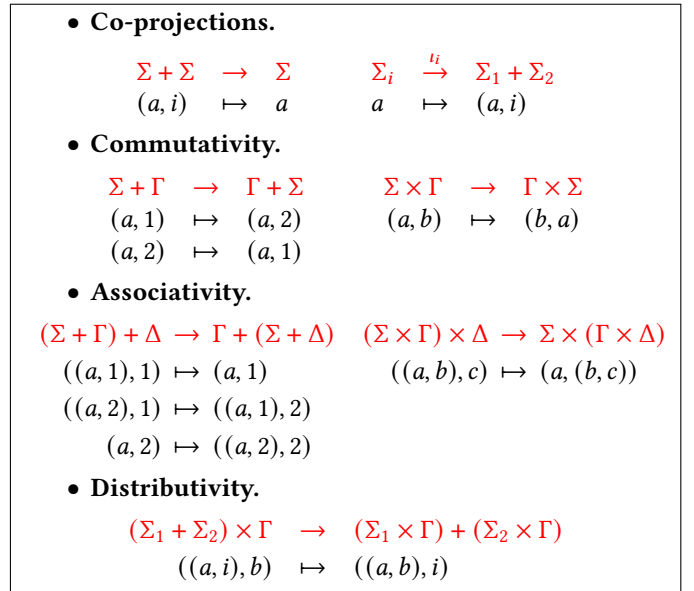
• **Co-projections.**

$\Sigma + \Sigma \rightarrow \Sigma$ $\quad$ $\Sigma_i \xrightarrow{\iota_i} \Sigma_1 + \Sigma_2$

$(a, i) \mapsto a$ $\quad$ $a \mapsto (a, i)$

• **Commutativity.**

$\Sigma + \Gamma \rightarrow \Gamma + \Sigma$ $\quad$ $\Sigma \times \Gamma \rightarrow \Gamma \times \Sigma$

$(a, 1) \mapsto (a, 2)$ $\quad$ $(a, b) \mapsto (b, a)$

$(a, 2) \mapsto (a, 1)$

• **Associativity.**

$(\Sigma + \Gamma) + \Delta \rightarrow \Gamma + (\Sigma + \Delta)$ $\quad$ $(\Sigma \times \Gamma) \times \Delta \rightarrow \Sigma \times (\Gamma \times \Delta)$

$((a, 1), 1) \mapsto (a, 1)$ $\quad$ $((a, b), c) \mapsto (a, (b, c))$

$((a, 2), 1) \mapsto ((a, 1), 2)$

$(a, 2) \mapsto ((a, 2), 2)$

• **Distributivity.**

$(\Sigma_1 + \Sigma_2) \times \Gamma \rightarrow (\Sigma_1 \times \Gamma) + (\Sigma_2 \times \Gamma)$

$((a, i), b) \mapsto ((a, b), i)$